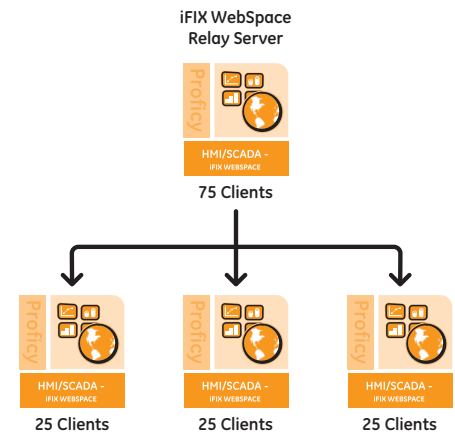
iFIX WebSpace
Relay Server

Proficy

HMI/SCADA -
iFIX WEBSPACE

75 Clients

Proficy

HMI/SCADA -
iFIX WEBSPACE

25 Clients

Proficy

HMI/SCADA -
iFIX WEBSPACE

25 Clients

Proficy

HMI/SCADA -
iFIX WEBSPACE

25 Clients